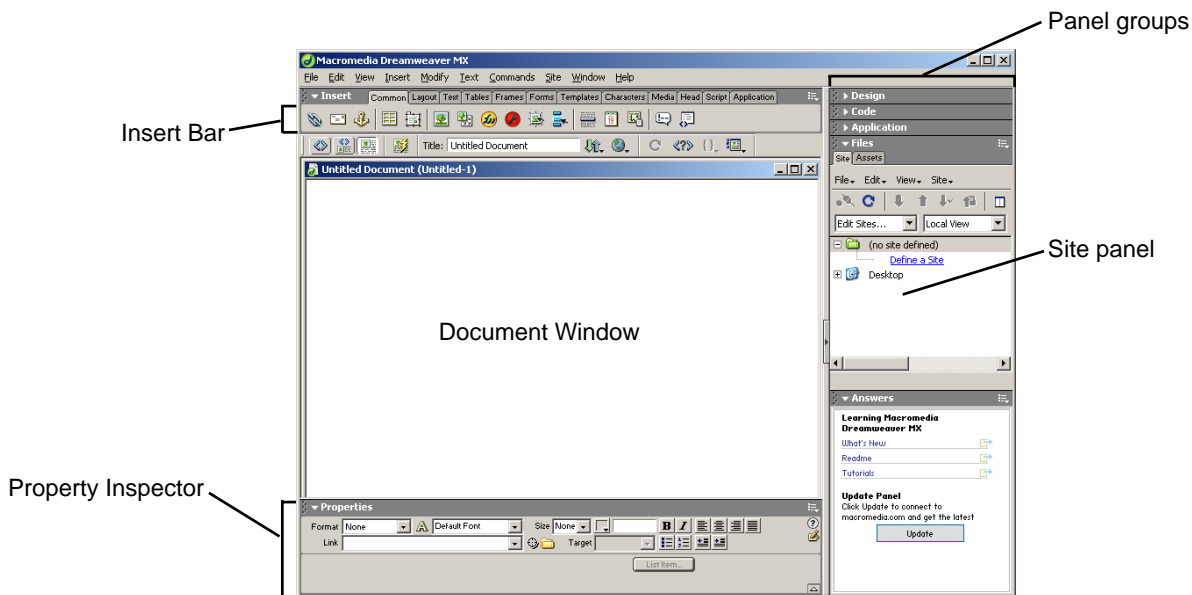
Panel groups

Macromedia Dreamweaver MX

File Edit View Insert Modify Text Commands Site Window Help

Insert Common Layout Text Tables Frames Forms Templates Characters Media Head Script Application

Insert Bar

Title: Untitled Document

Untitled Document (Untitled-1)

Document Window

Design
Code
Application
Files
Site Assets
File Edit View Site
Edit Sites... Local View
(no site defined)
Define a Site
Desktop

Site panel

Answers
Learning Macromedia Dreamweaver MX
What's New
Readme
Tutorials

Update Panel
Click Update to connect to macromedia.com and get the latest
Update

Property Inspector

Properties
Format None Default Font Size None
Link Target
List Item...